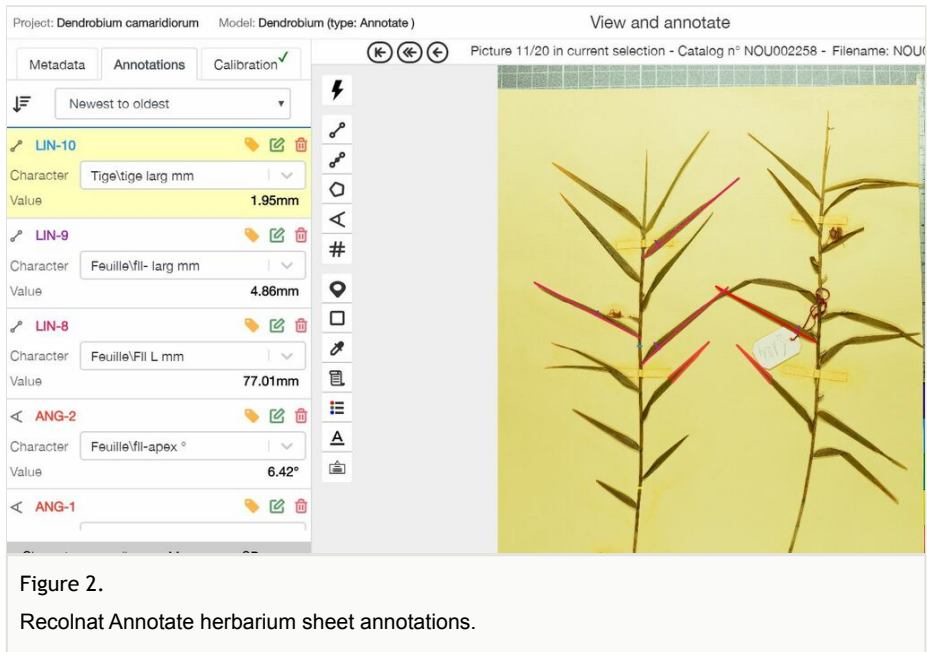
Project: Dendrobium camaridiorum Model: Dendrobium (type: Annotate)

View and annotate

Metadata Annotations Calibration

Picture 11/20 in current selection - Catalog n° NOU002258 - Filename: NOU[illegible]

Newest to oldest

LIN-10
Character Tige\tige larg mm
Value 1.95mm

LIN-9
Character Feuille\fll- larg mm
Value 4.86mm

LIN-8
Character Feuille\Fll L mm
Value 77.01mm

ANG-2
Character Feuille\fll-apex °
Value 6.42°

ANG-1

Figure 2.

Recolnat Annotate herbarium sheet annotations.